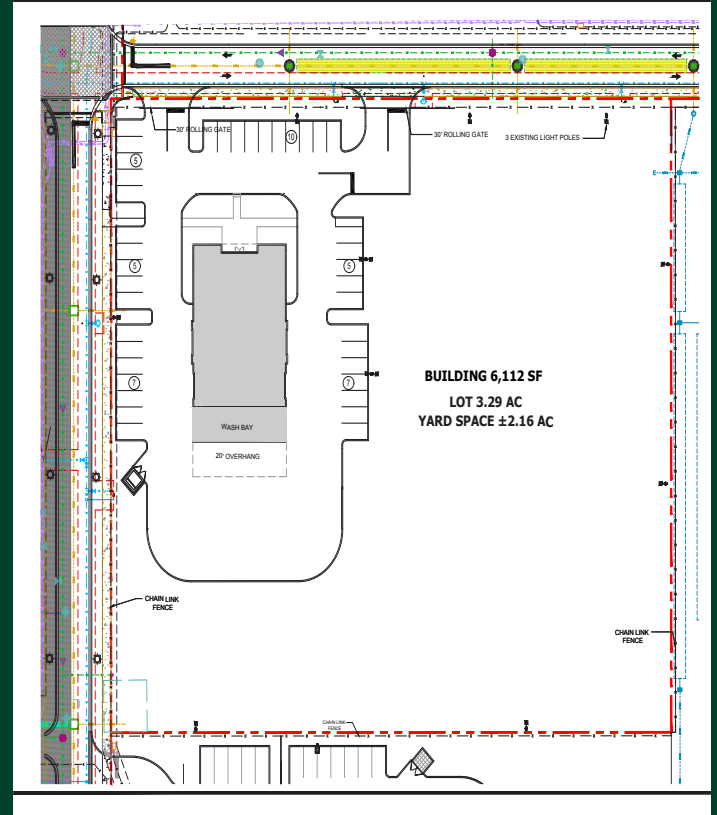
30' ROLLING GATE

10

30' ROLLING GATE

3 EXISTING LIGHT POLES

5

5

5

7

7

BUILDING 6,112 SF
LOT 3.29 AC
YARD SPACE ±2.16 AC

WASH BAY

20' OVERHANG

CHAIN LINK FENCE

CHAIN LINK FENCE

CHAIN LINK FENCE